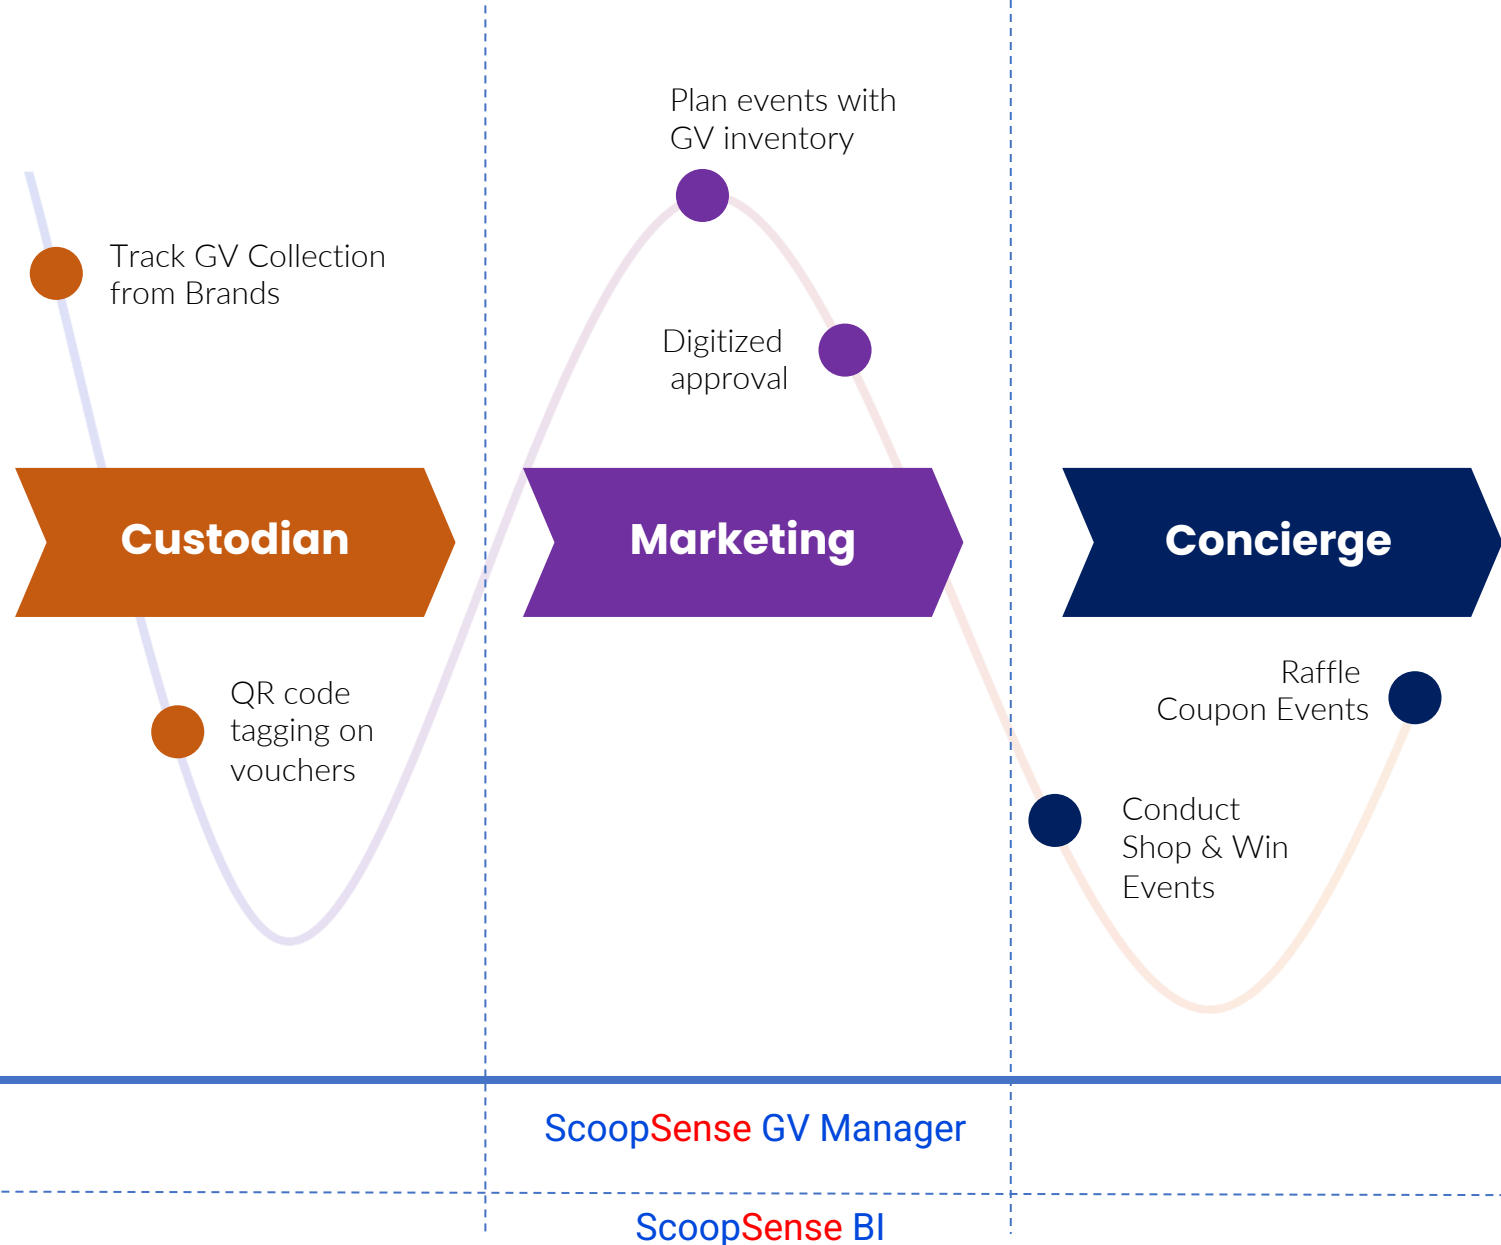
Plan events with GV inventory

Track GV Collection from Brands

Digitized approval

Custodian

Marketing

Concierge

QR code tagging on vouchers

Raffle Coupon Events

Conduct Shop & Win Events

ScoopSense GV Manager

ScoopSense BI